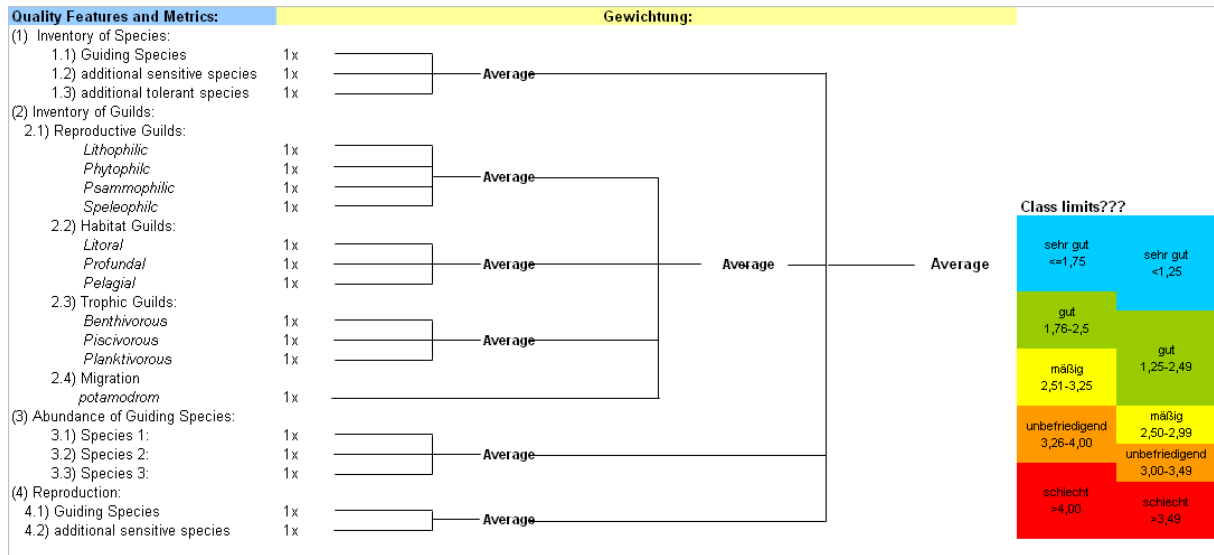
Quality Features and Metrics:
Gewichtung:

(1) Inventory of Species:
1.1) Guiding Species 1x
1.2) additional sensitive species 1x
1.3) additional tolerant species 1x
Average
(2) Inventory of Guilds:
2.1) Reproductive Guilds:
*Lithophilic* 1x
*Phytophilc* 1x
*Psammophilic* 1x
*Speleophilc* 1x
Average
2.2) Habitat Guilds:
*Litoral* 1x
*Profundal* 1x
*Pelagial* 1x
Average
2.3) Trophic Guilds:
*Benthivorous* 1x
*Piscivorous* 1x
*Planktivorous* 1x
Average
2.4) Migration
*potamodrom* 1x
Average
Average
(3) Abundance of Guiding Species:
3.1) Species 1: 1x
3.2) Species 2: 1x
3.3) Species 3: 1x
Average
(4) Reproduction:
4.1) Guiding Species 1x
4.2) additional sensitive species 1x
Average

Class limits???
sehr gut
<=1,75
sehr gut
<1,25
gut
1,76-2,5
gut
1,25-2,49
mäßig
2,51-3,25
mäßig
2,50-2,99
unbefriedigend
3,26-4,00
unbefriedigend
3,00-3,49
schlecht
>4,00
schlecht
>3,49